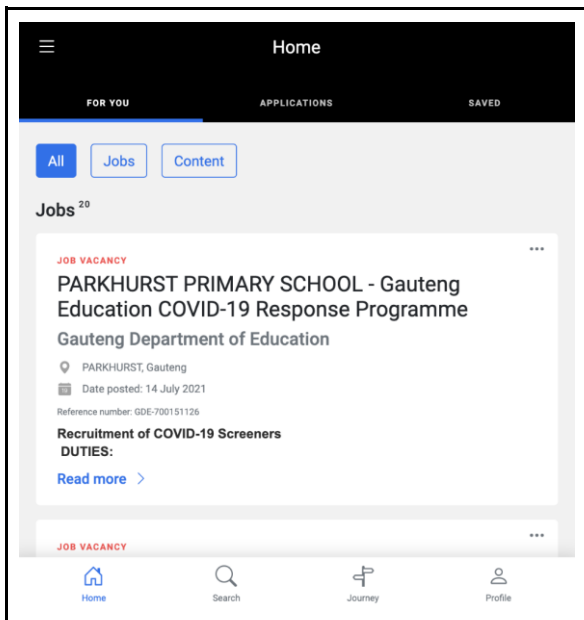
Home

FOR YOU
APPLICATIONS
SAVED

All
Jobs
Content

Jobs $^{20}$

JOB VACANCY
PARKHURST PRIMARY SCHOOL - Gauteng Education COVID-19 Response Programme
Gauteng Department of Education
PARKHURST, Gauteng
Date posted: 14 July 2021
Reference number: GDE-700151126
Recruitment of COVID-19 Screeners
DUTIES:
Read more

JOB VACANCY

Home
Search
Journey
Profile